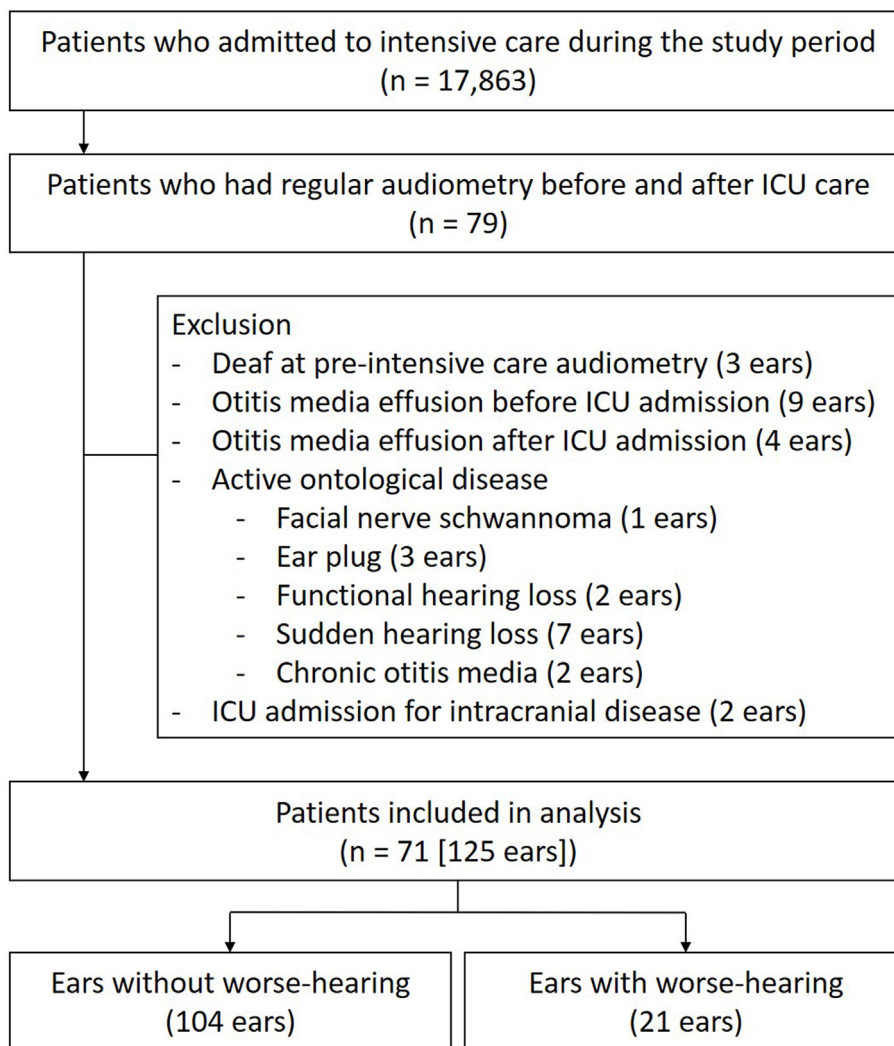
Patients who admitted to intensive care during the study period
(n = 17,863)

Patients who had regular audiometry before and after ICU care
(n = 79)

Exclusion
- Deaf at pre-intensive care audiometry (3 ears)
- Otitis media effusion before ICU admission (9 ears)
- Otitis media effusion after ICU admission (4 ears)
- Active ontological disease
  - Facial nerve schwannoma (1 ears)
  - Ear plug (3 ears)
  - Functional hearing loss (2 ears)
  - Sudden hearing loss (7 ears)
  - Chronic otitis media (2 ears)
- ICU admission for intracranial disease (2 ears)

Patients included in analysis
(n = 71 [125 ears])

Ears without worse-hearing
(104 ears)

Ears with worse-hearing
(21 ears)